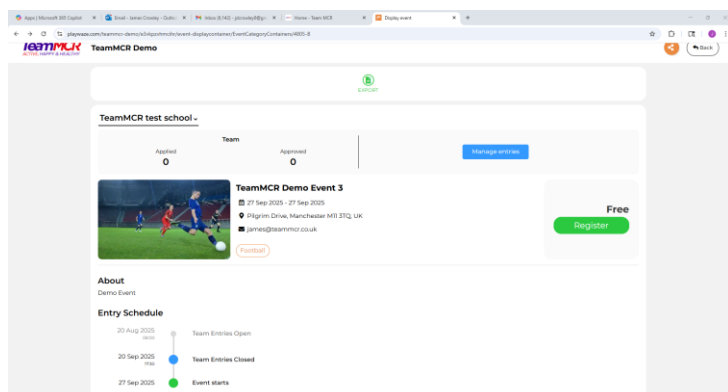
Apps | Microsoft 365 Copilot × Email - James Crowley - Outlo × Inbox (8,142) - jdcrowley8@g × Home - Team MCR × Display event × +

playwaze.com/teammcr-demo/e3t4tpzr/mcfe/event-displaycontainer/EventCategoryContainers/4805-8

teamMCR
ACTIVE, HAPPY & HEALTHY

TeamMCR Demo

Back

EXPORT

TeamMCR test school

Team

Applied
0

Approved
0

Manage entries

TeamMCR Demo Event 3

27 Sep 2025 - 27 Sep 2025

Pilgrim Drive, Manchester M11 3TQ, UK

james@teammcr.co.uk

Football

Free

Register

About

Demo Event

Entry Schedule

20 Aug 2025
00:00

Team Entries Open

20 Sep 2025
Mid

Team Entries Closed

27 Sep 2025

Event starts